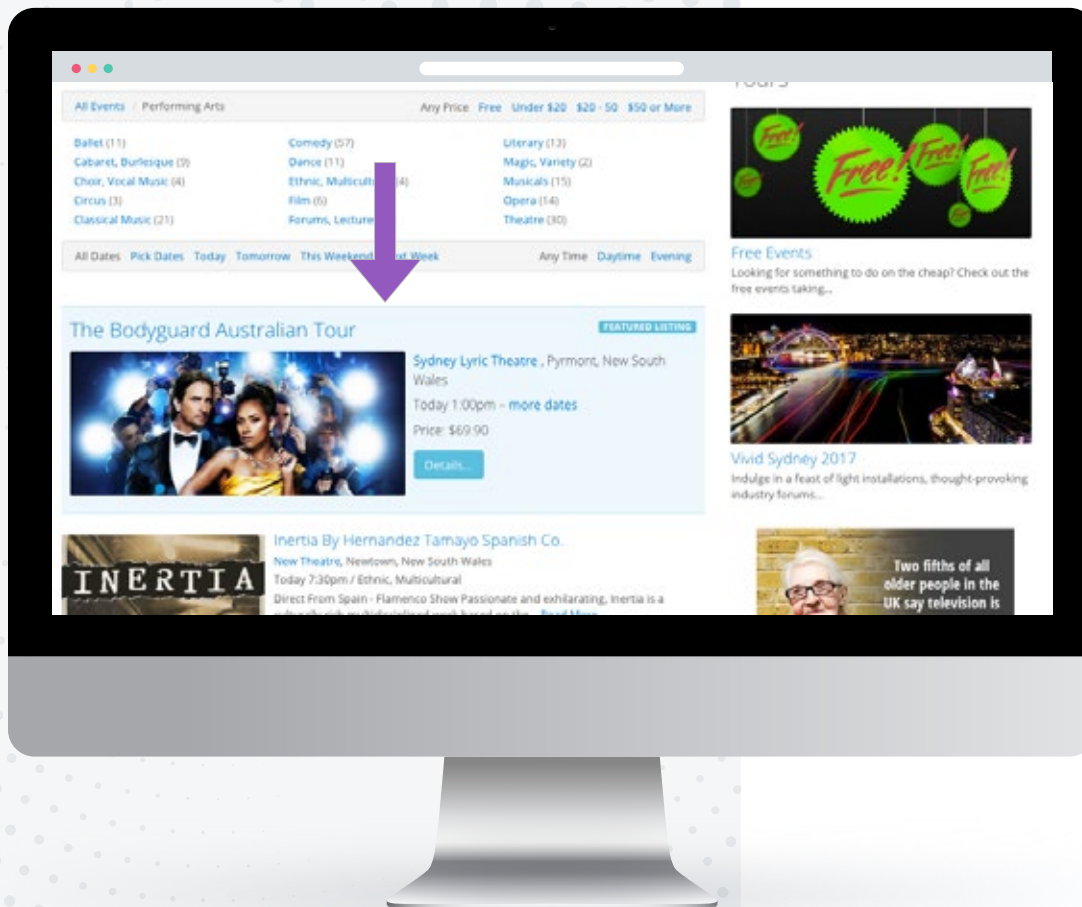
Tours

All Events / Performing Arts

Any Price Free Under \$20 \$20 - 50 \$50 or More

Ballet (11)
Cabaret, Burlesque (9)
Choir, Vocal Music (4)
Circus (3)
Classical Music (21)

Comedy (57)
Dance (11)
Ethnic, Multicult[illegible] (4)
Film (6)
Forums, Lecture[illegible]

Literary (13)
Magic, Variety (2)
Musicals (15)
Opera (14)
Theatre (30)

All Dates Pick Dates Today Tomorrow This Weekend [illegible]xt Week

Any Time Daytime Evening

The Bodyguard Australian Tour

FEATURED LISTING

Sydney Lyric Theatre , Pyrmont, New South Wales

Today 1:00pm - more dates

Price: \$69.90

Details...

INERTIA

Inertia By Hernandez Tamayo Spanish Co.

New Theatre, Newtown, New South Wales

Today 7:30pm / Ethnic, Multicultural

Direct From Spain - Flamenco Show Passionate and exhilarating, Inertia is a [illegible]

Free! Free! Free! Free!

Free Events

Looking for something to do on the cheap? Check out the free events taking...

Vivid Sydney 2017

Indulge in a feast of light installations, thought-provoking industry forums...

Two fifths of all older people in the UK say television is